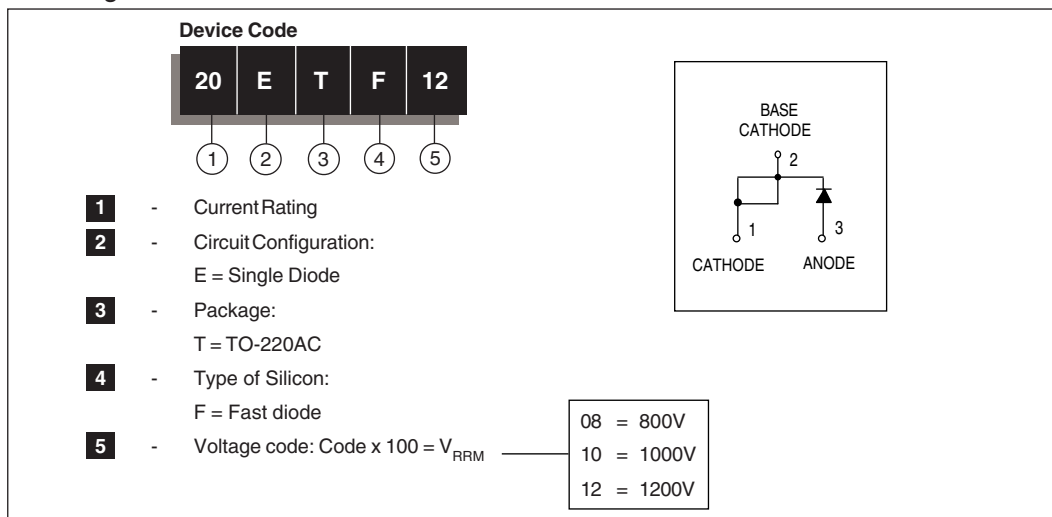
Device Code

20 E T F 12

1 2 3 4 5

BASE CATHODE

2

1

3

CATHODE ANODE

1 - Current Rating

2 - Circuit Configuration:
E = Single Diode

3 - Package:
T = TO-220AC

4 - Type of Silicon:
F = Fast diode

5 - Voltage code: Code x 100 = $V_{RRM}$

08 = 800V
10 = 1000V
12 = 1200V